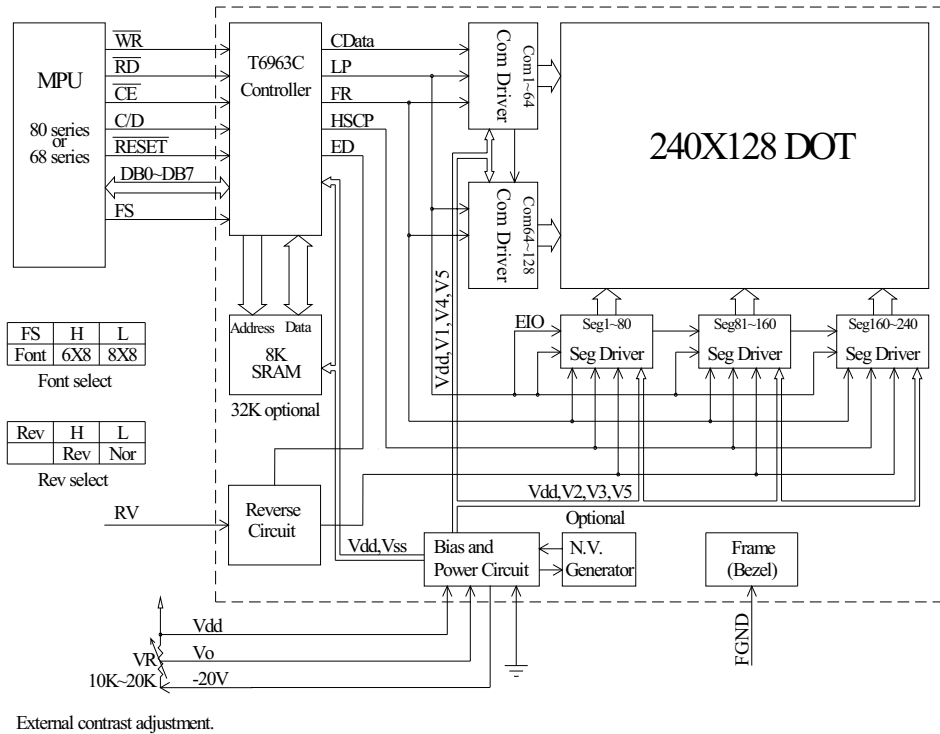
MPU

80 series
or
68 series

$\overline{WR}$
$\overline{RD}$
$\overline{CE}$
C/D
$\overline{RESET}$
DB0~DB7
FS

T6963C
Controller

CData
LP
FR
HSCP
ED

Com Driver
Com1~64

Com Driver
Com64~128

240X128 DOT

Vdd,V1,V4,V5

EIO

Seg1~80
Seg Driver

Seg81~160
Seg Driver

Seg160~240
Seg Driver

Address Data
8K
SRAM
32K optional

| FS | H | L |
|---|---|---|
| Font | 6X8 | 8X8 |

Font select

| Rev | H | L |
|---|---|---|
| | Rev | Nor |

Rev select

Vdd,V2,V3,V5

Optional

RV

Reverse
Circuit

Vdd,Vss

Bias and
Power Circuit

N.V.
Generator

Frame
(Bezel)

Vdd
VR
Vo
10K~20K
-20V

FGND

External contrast adjustment.